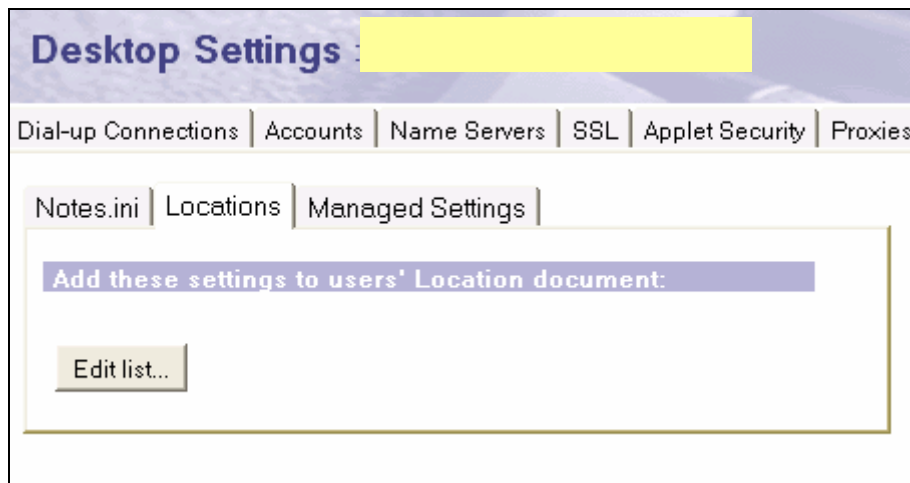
Desktop Settings :

Dial-up Connections | Accounts | Name Servers | SSL | Applet Security | Proxies

Notes.ini | Locations | Managed Settings

Add these settings to users' Location document:

Edit list...